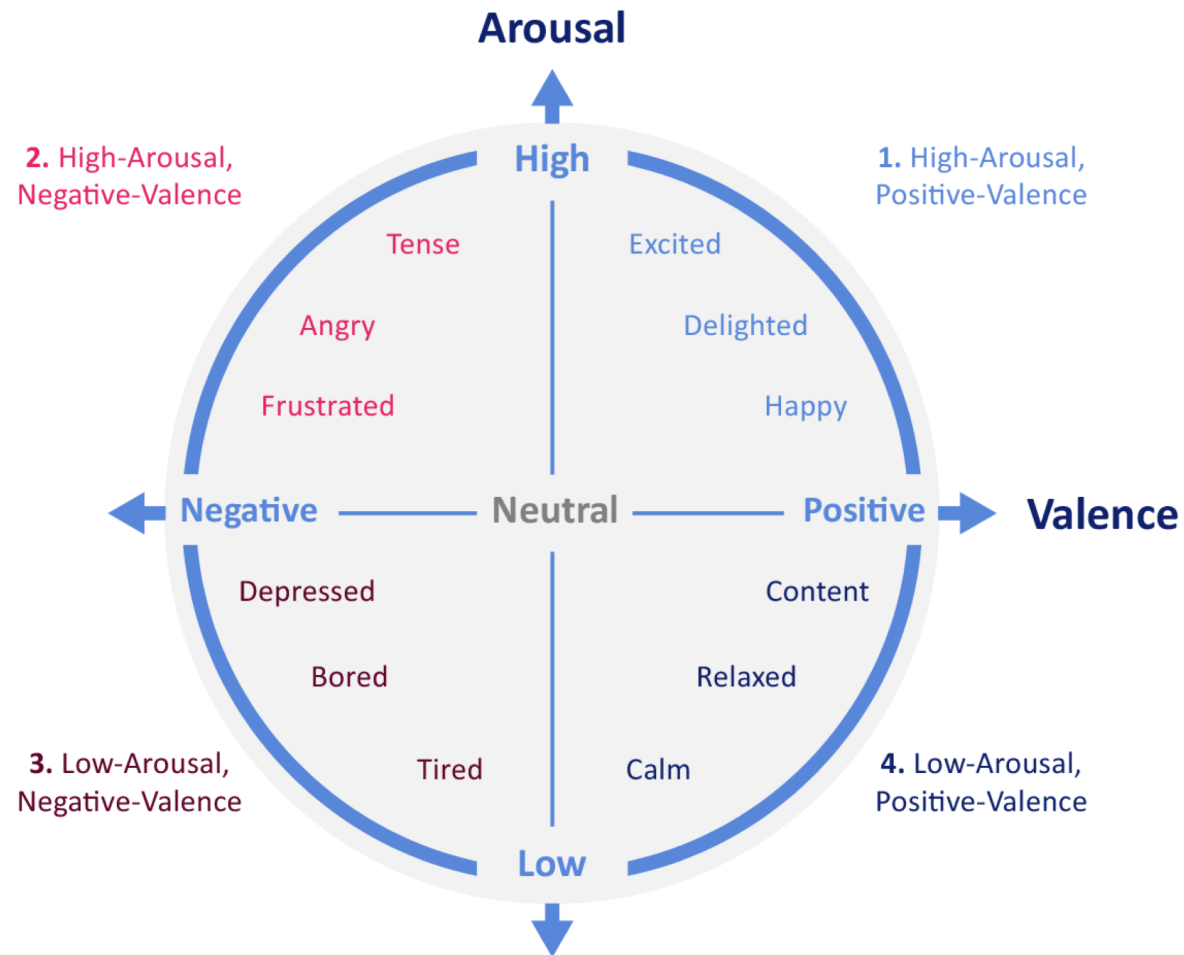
Arousal

2. High-Arousal, Negative-Valence

High

1. High-Arousal, Positive-Valence

Tense

Excited

Angry

Delighted

Frustrated

Happy

Negative

Neutral

Positive

Valence

Depressed

Content

Bored

Relaxed

3. Low-Arousal, Negative-Valence

Tired

Calm

4. Low-Arousal, Positive-Valence

Low